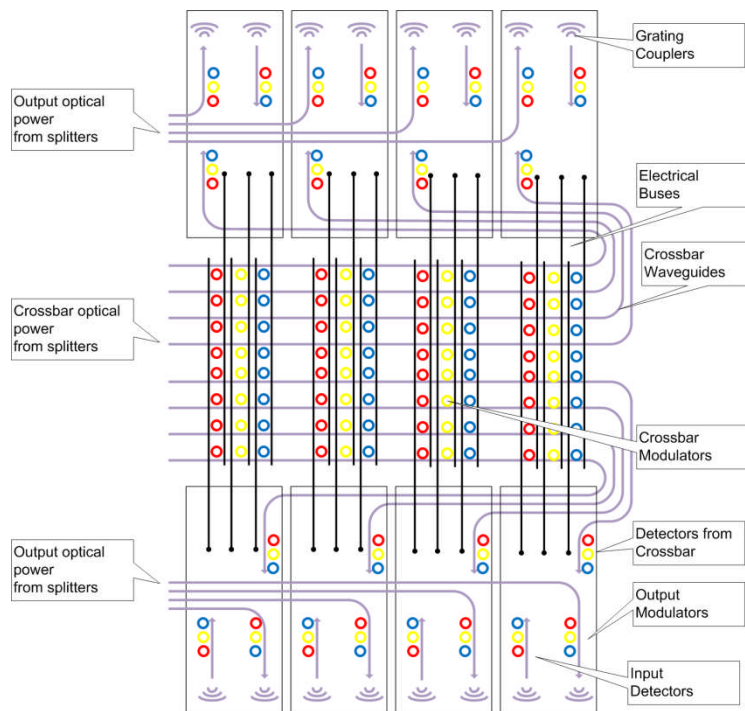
Grating Couplers

Output optical power from splitters

Electrical Buses

Crossbar Waveguides

Crossbar optical power from splitters

Crossbar Modulators

Output optical power from splitters

Detectors from Crossbar

Output Modulators

Input Detectors